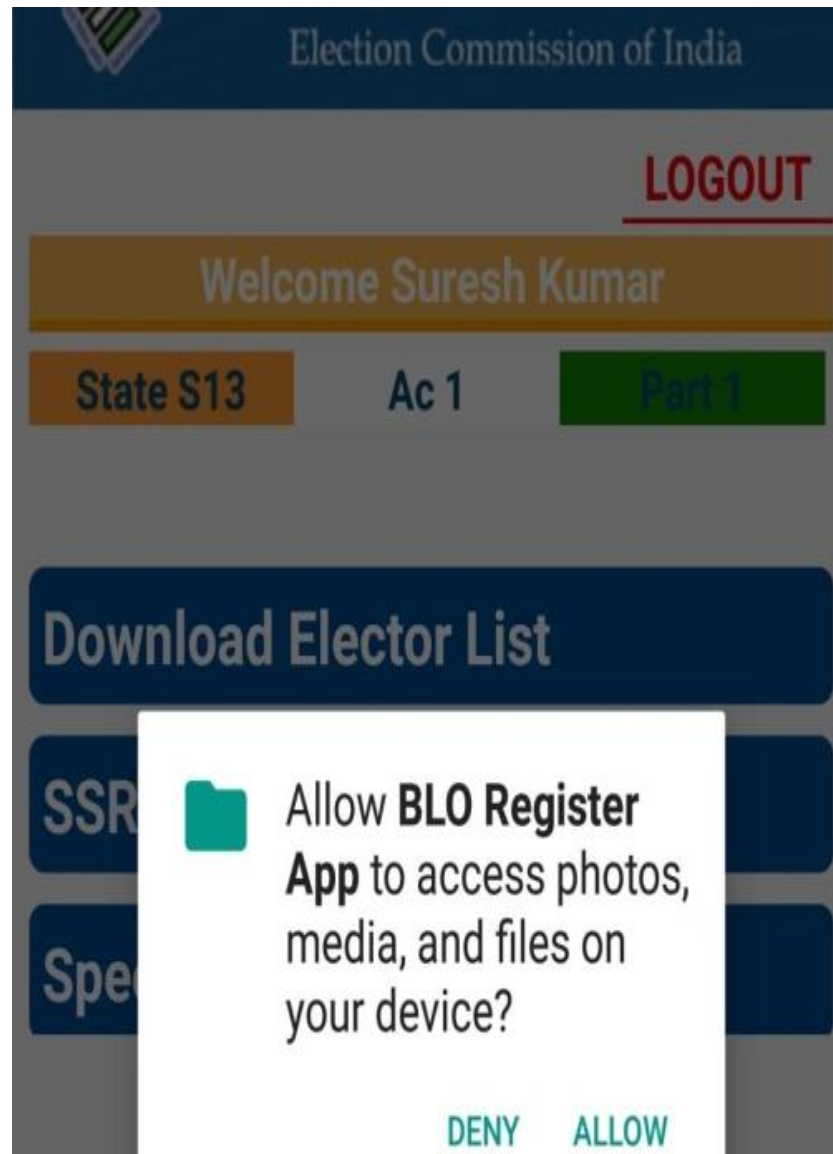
Election Commission of India

LOGOUT

Welcome Suresh Kumar

State S13

Ac 1

Part 1

Download Elector List

SSR

Spe

Allow **BLO Register App** to access photos, media, and files on your device?

DENY

ALLOW